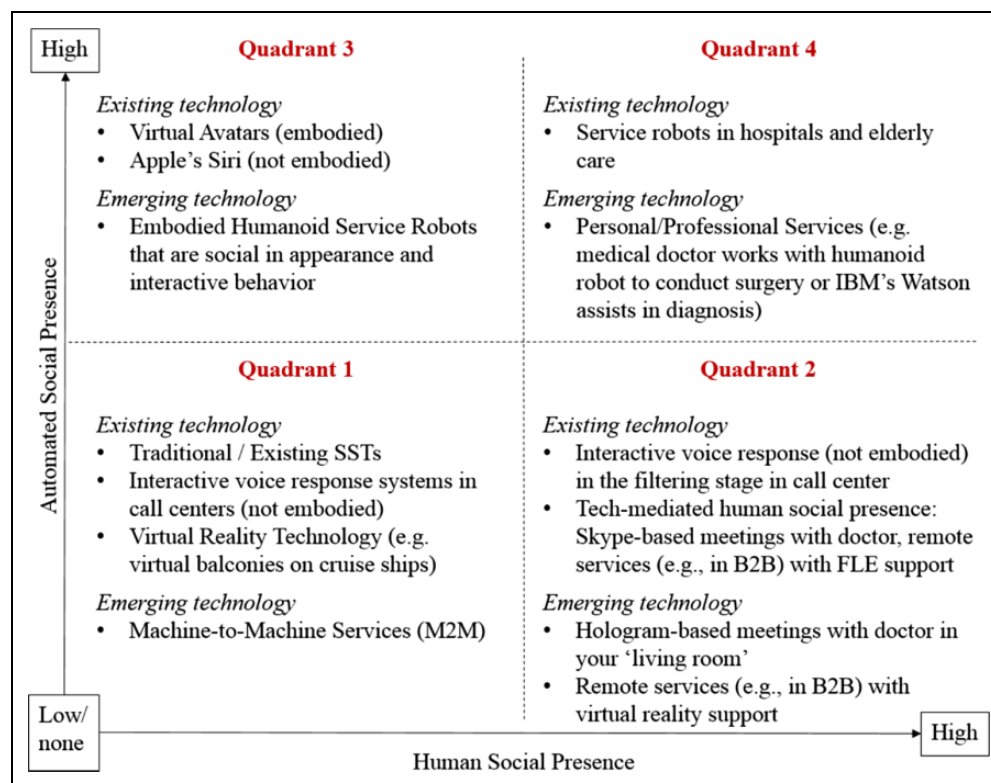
High

Automated Social Presence

Quadrant 3

*Existing technology*
- Virtual Avatars (embodied)
- Apple's Siri (not embodied)

*Emerging technology*
- Embodied Humanoid Service Robots that are social in appearance and interactive behavior

Quadrant 4

*Existing technology*
- Service robots in hospitals and elderly care

*Emerging technology*
- Personal/Professional Services (e.g. medical doctor works with humanoid robot to conduct surgery or IBM's Watson assists in diagnosis)

Quadrant 1

*Existing technology*
- Traditional / Existing SSTs
- Interactive voice response systems in call centers (not embodied)
- Virtual Reality Technology (e.g. virtual balconies on cruise ships)

*Emerging technology*
- Machine-to-Machine Services (M2M)

Quadrant 2

*Existing technology*
- Interactive voice response (not embodied) in the filtering stage in call center
- Tech-mediated human social presence: Skype-based meetings with doctor, remote services (e.g., in B2B) with FLE support

*Emerging technology*
- Hologram-based meetings with doctor in your 'living room'
- Remote services (e.g., in B2B) with virtual reality support

Low/ none

Human Social Presence

High